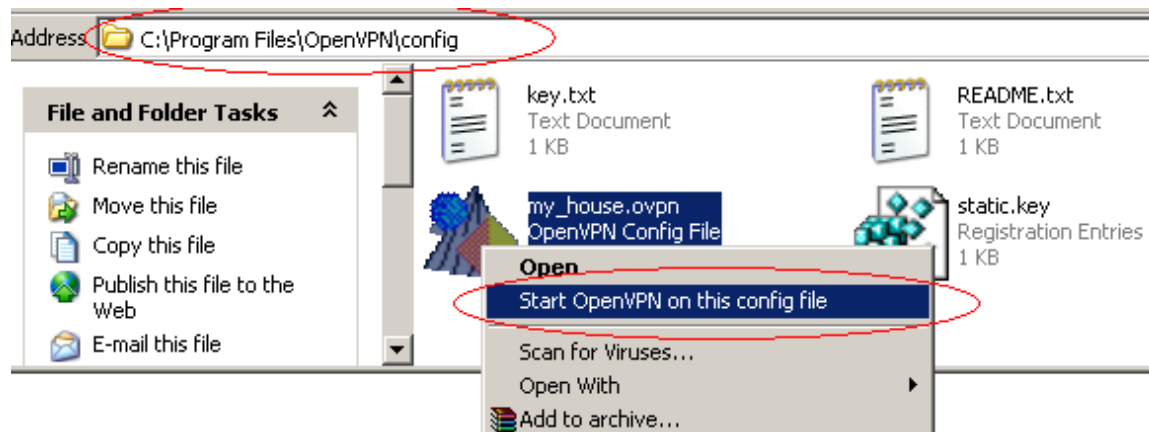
Address C:\Program Files\OpenVPN\config

File and Folder Tasks

Rename this file
Move this file
Copy this file
Publish this file to the Web
E-mail this file

key.txt
Text Document
1 KB

README.txt
Text Document
1 KB

my_house.ovpn
OpenVPN Config File

static.key
Registration Entries
1 KB

Open
Start OpenVPN on this config file
Scan for Viruses...
Open With
Add to archive...